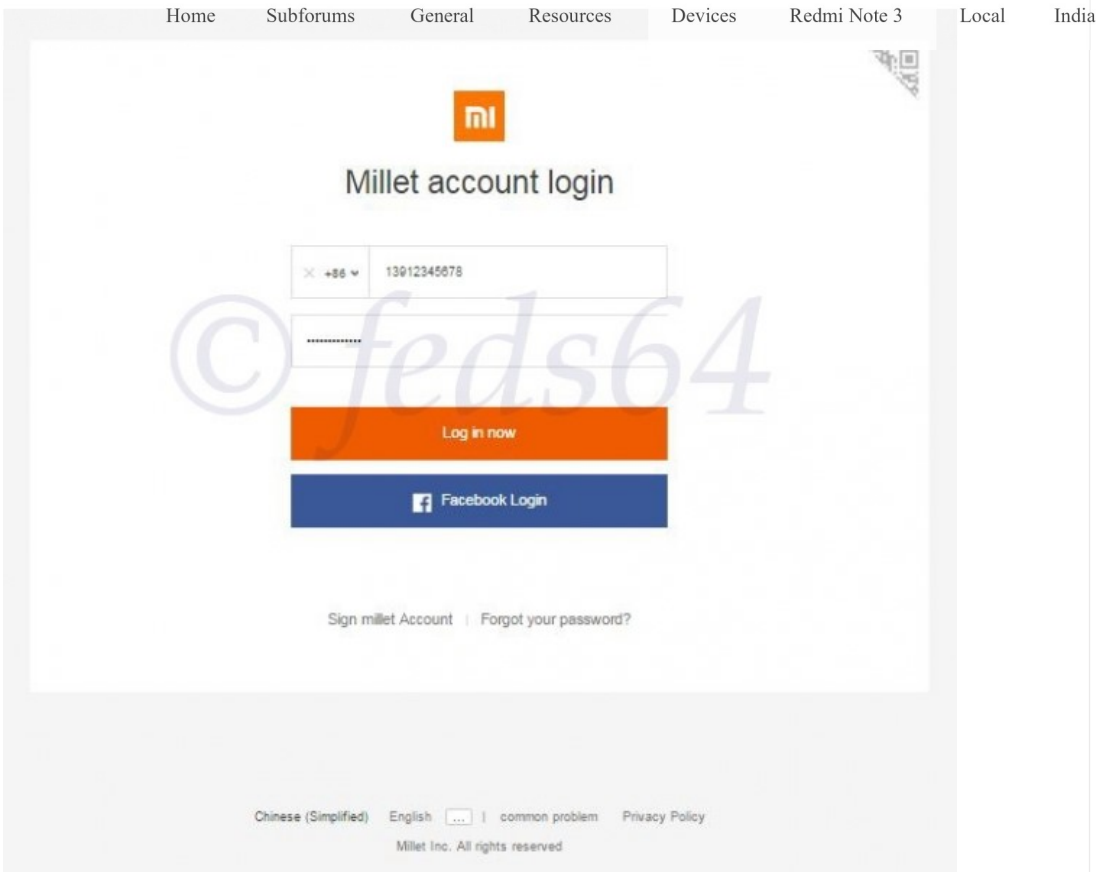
Home Subforums General Resources Devices Redmi Note 3 Local India

mi

Millet account login

+86 13912345678

••••••••••••

© feds64

Log in now

Facebook Login

Sign millet Account | Forgot your password?

Chinese (Simplified) English ... | common problem Privacy Policy

Millet Inc. All rights reserved